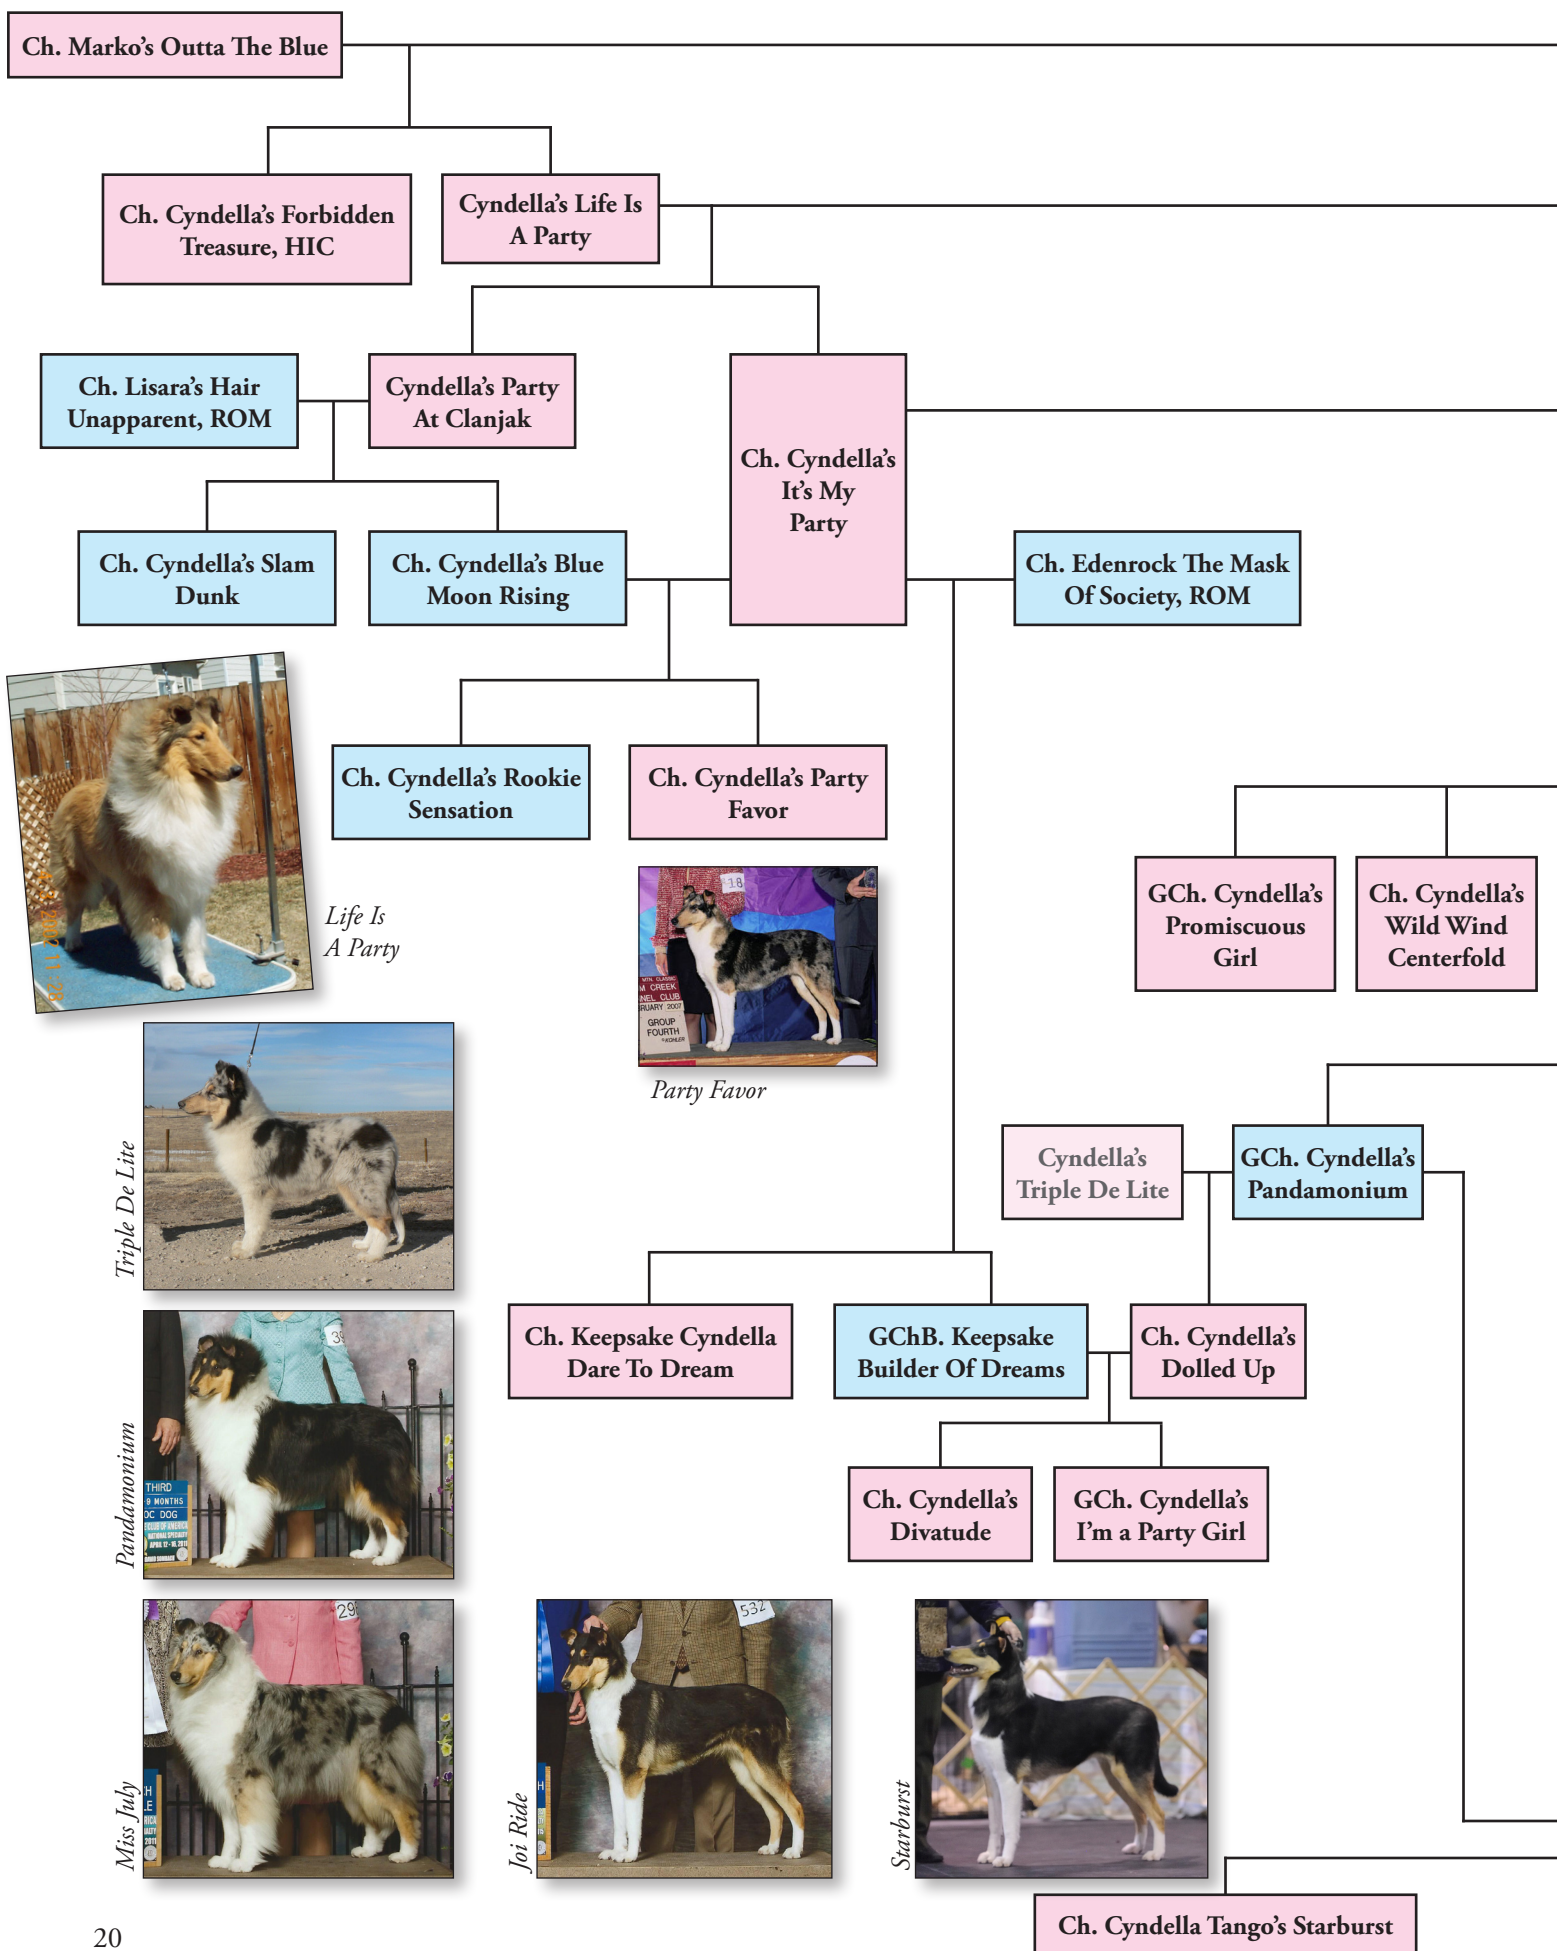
Ch. Marko's Outta The Blue

Ch. Cyndella's Forbidden Treasure, HIC

Cyndella's Life Is A Party

Ch. Lisara's Hair Unapparent, ROM

Cyndella's Party At Clanjak

Ch. Cyndella's It's My Party

Ch. Cyndella's Slam Dunk

Ch. Cyndella's Blue Moon Rising

Ch. Edenrock The Mask Of Society, ROM

Life Is A Party

Ch. Cyndella's Rookie Sensation

Ch. Cyndella's Party Favor

GCh. Cyndella's Promiscuous Girl

Ch. Cyndella's Wild Wind Centerfold

Party Favor

Triple De Lite

Cyndella's Triple De Lite

GCh. Cyndella's Pandamonium

Ch. Keepsake Cyndella Dare To Dream

GChB. Keepsake Builder Of Dreams

Ch. Cyndella's Dolled Up

Pandamonium

Ch. Cyndella's Divatude

GCh. Cyndella's I'm a Party Girl

Miss July

Joi Ride

Starburst

Ch. Cyndella Tango's Starburst

20